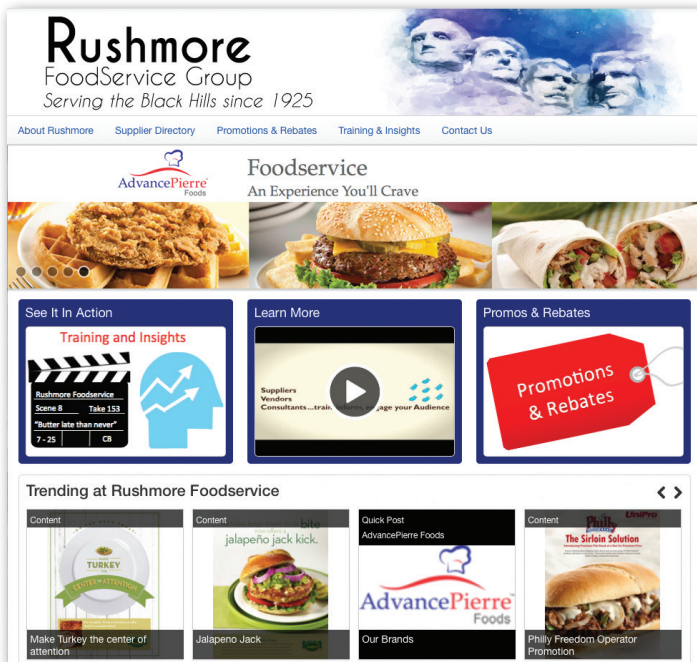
Rushmore
FoodService Group
Serving the Black Hills since 1925

About Rushmore   Supplier Directory   Promotions & Rebates   Training & Insights   Contact Us

AdvancePierre Foods
Foodservice
An Experience You'll Crave

See It In Action
Training and Insights
Rushmore Foodservice
Scene 8   Take 153
"Butter late than never"
7 - 25   CB

Learn More
Suppliers
Vendors
Consultants...train, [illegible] age your Audience

Promos & Rebates
Promotions & Rebates

Trending at Rushmore Foodservice

Content
TURKEY
CENTER of ATTENTION
Make Turkey the center of attention

Content
bite
jalapeño jack kick.
Jalapeno Jack

Quick Post
AdvancePierre Foods
AdvancePierre Foods
Our Brands

Content
Philly
UniPro
The Sirloin Solution
Philly Freedom Operator Promotion